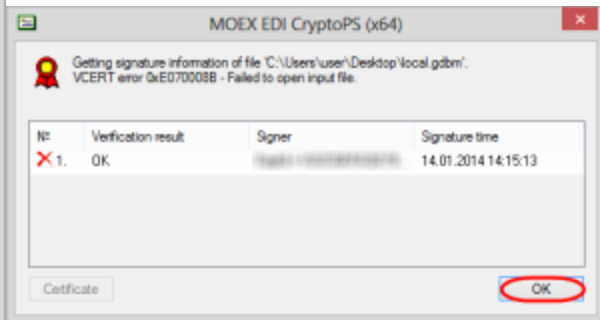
MOEX EDI CryptoPS (x64)

Getting signature information of file 'C:\Users\user\Desktop\local.gdbm'.
VCERT error 0xE070008B - Failed to open input file.

| № | Verification result | Signer | Signature time |
|---|---|---|---|
| 1. | OK | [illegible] | 14.01.2014 14:15:13 |

Certificate

OK